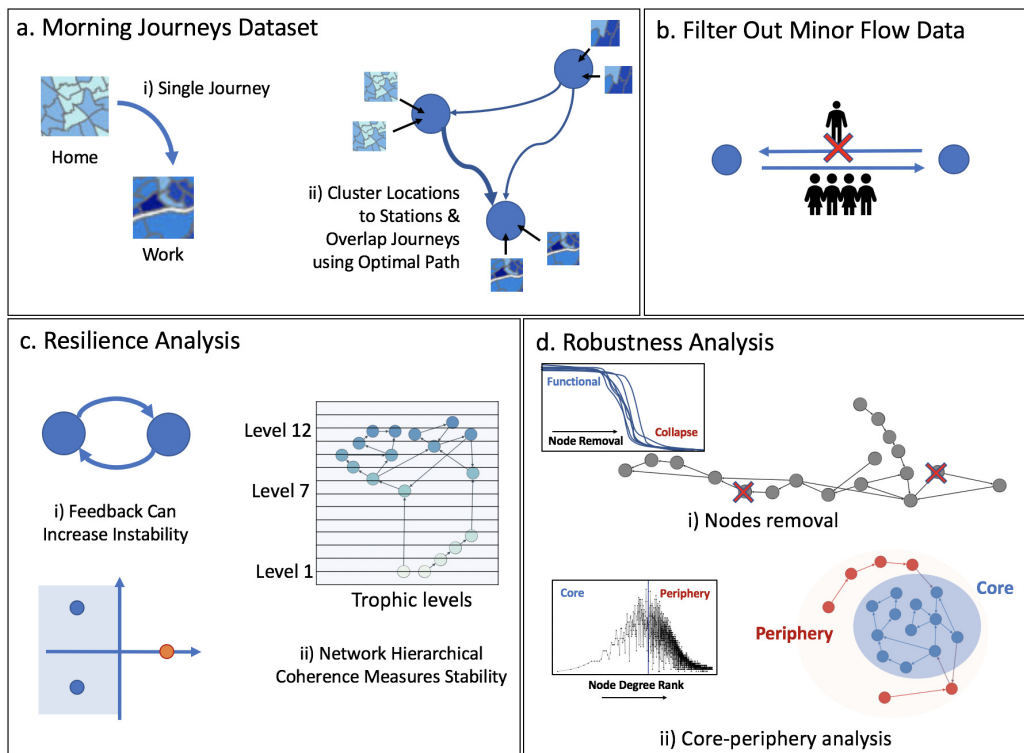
a. Morning Journeys Dataset

i) Single Journey

Home

Work

ii) Cluster Locations to Stations & Overlap Journeys using Optimal Path

b. Filter Out Minor Flow Data

c. Resilience Analysis

i) Feedback Can Increase Instability

Level 12

Level 7

Level 1

Trophic levels

ii) Network Hierarchical Coherence Measures Stability

d. Robustness Analysis

Functional

Node Removal

Collapse

i) Nodes removal

Core

Periphery

Node Degree Rank

Periphery

Core

ii) Core-periphery analysis